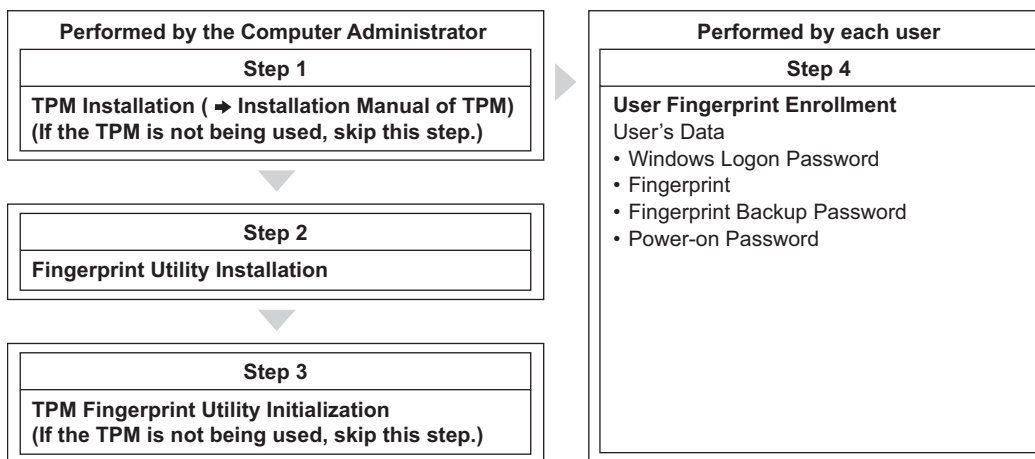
Performed by the Computer Administrator

Step 1

TPM Installation ( ➜ Installation Manual of TPM) (If the TPM is not being used, skip this step.)

Step 2

Fingerprint Utility Installation

Step 3

TPM Fingerprint Utility Initialization (If the TPM is not being used, skip this step.)

Performed by each user

Step 4

User Fingerprint Enrollment

User's Data

• Windows Logon Password
• Fingerprint
• Fingerprint Backup Password
• Power-on Password